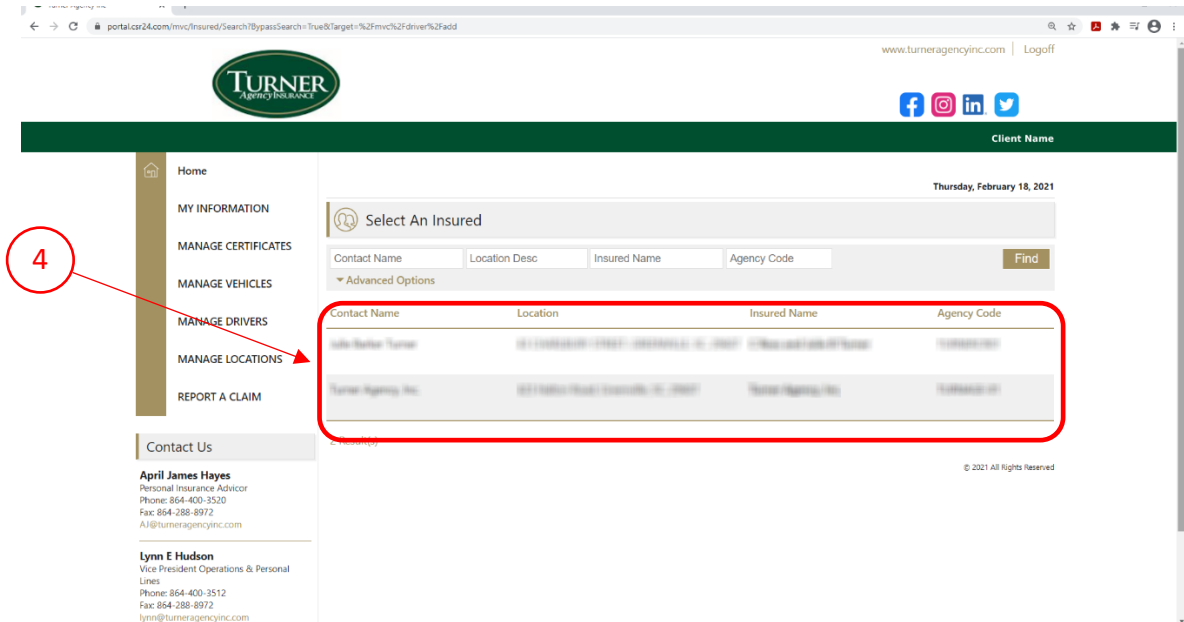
portal.csr24.com/mvc/Insured/Search?BypassSearch=True&Target=%2Fmvc%2Fdriver%2Fadd

www.turneragencyinc.com | Logoff

TURNER Agency INSURANCE

Client Name

Home

MY INFORMATION

MANAGE CERTIFICATES

MANAGE VEHICLES

MANAGE DRIVERS

MANAGE LOCATIONS

REPORT A CLAIM

Thursday, February 18, 2021

Select An Insured

Contact Name
Location Desc
Insured Name
Agency Code
Find

Advanced Options

| Contact Name | Location | Insured Name | Agency Code |
|---|---|---|---|
| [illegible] | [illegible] | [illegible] | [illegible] |
| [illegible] | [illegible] | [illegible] | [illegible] |

2 Result(s)

© 2021 All Rights Reserved

4

Contact Us

April James Hayes
Personal Insurance Advisor
Phone: 864-400-3520
Fax: 864-288-8972
AJ@turneragencyinc.com

Lynn E Hudson
Vice President Operations & Personal Lines
Phone: 864-400-3512
Fax: 864-288-8972
lynn@turneragencyinc.com